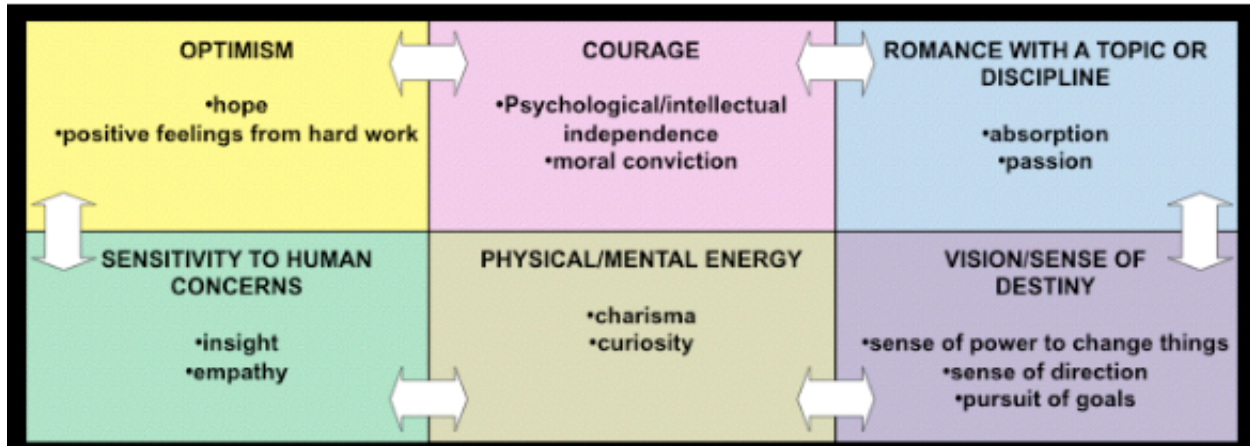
OPTIMISM

•hope
•positive feelings from hard work

COURAGE

•Psychological/intellectual independence
•moral conviction

ROMANCE WITH A TOPIC OR DISCIPLINE

•absorption
•passion

SENSITIVITY TO HUMAN CONCERNS

•insight
•empathy

PHYSICAL/MENTAL ENERGY

•charisma
•curiosity

VISION/SENSE OF DESTINY

•sense of power to change things
•sense of direction
•pursuit of goals